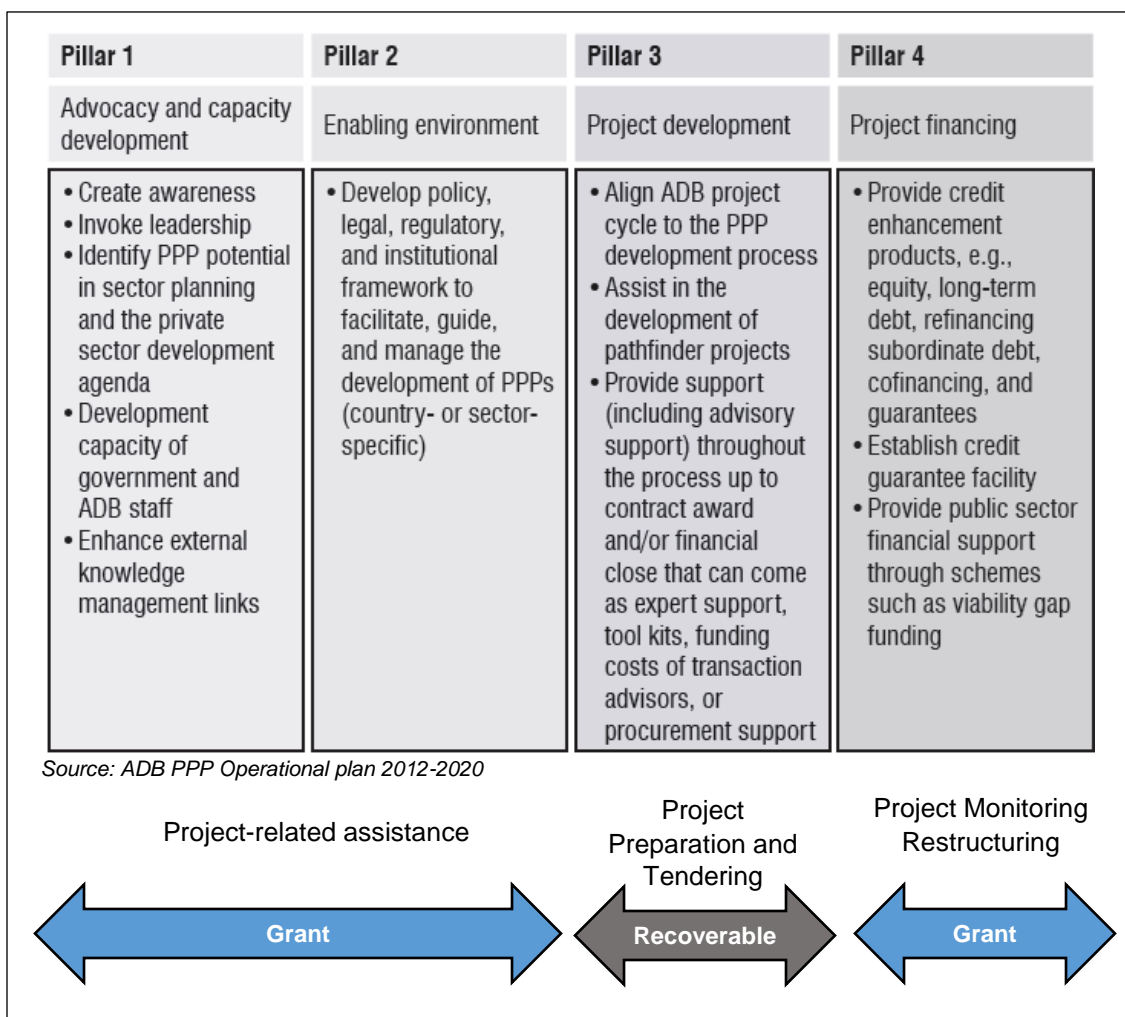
| Pillar 1 | Pillar 2 | Pillar 3 | Pillar 4 |
|---|---|---|---|
| Advocacy and capacity development | Enabling environment | Project development | Project financing |
| • Create awareness • Invoke leadership • Identify PPP potential in sector planning and the private sector development agenda • Development capacity of government and ADB staff • Enhance external knowledge management links | • Develop policy, legal, regulatory, and institutional framework to facilitate, guide, and manage the development of PPPs (country- or sector-specific) | • Align ADB project cycle to the PPP development process • Assist in the development of pathfinder projects • Provide support (including advisory support) throughout the process up to contract award and/or financial close that can come as expert support, tool kits, funding costs of transaction advisors, or procurement support | • Provide credit enhancement products, e.g., equity, long-term debt, refinancing subordinate debt, cofinancing, and guarantees • Establish credit guarantee facility • Provide public sector financial support through schemes such as viability gap funding |

Source: ADB PPP Operational plan 2012-2020

Project-related assistance

Project Preparation and Tendering

Project Monitoring Restructuring

Grant

Recoverable

Grant